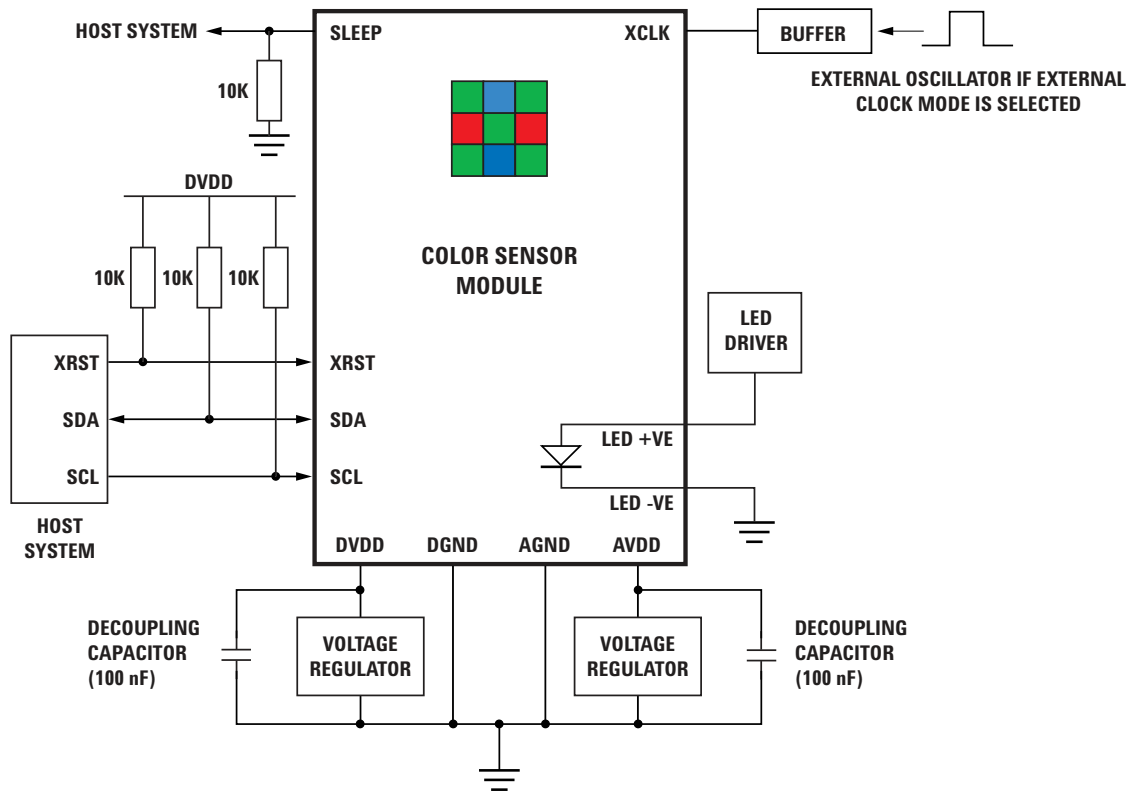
HOST SYSTEM

SLEEP

XCLK

BUFFER

EXTERNAL OSCILLATOR IF EXTERNAL CLOCK MODE IS SELECTED

10K

DVDD

10K 10K 10K

COLOR SENSOR MODULE

LED DRIVER

XRST

XRST

SDA

SDA

SCL

SCL

LED +VE

LED -VE

HOST SYSTEM

DVDD DGND AGND AVDD

DECOUPLING CAPACITOR (100 nF)

VOLTAGE REGULATOR

VOLTAGE REGULATOR

DECOUPLING CAPACITOR (100 nF)